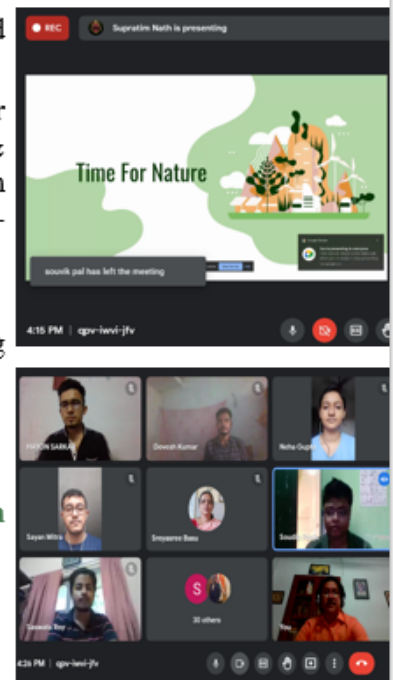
REC
Supratim Nath is presenting

Time For Nature

souvik pal has left the meeting

4:15 PM | cpv-iwvi-jfv

HARSH SARKAR
Devesh Kumar
Neha Gupta
Sayan Mitra
Sreyasree Basu
Soudi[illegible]
Saswata Roy
30 others
You

4:26 PM | cpv-iwvi-jfv